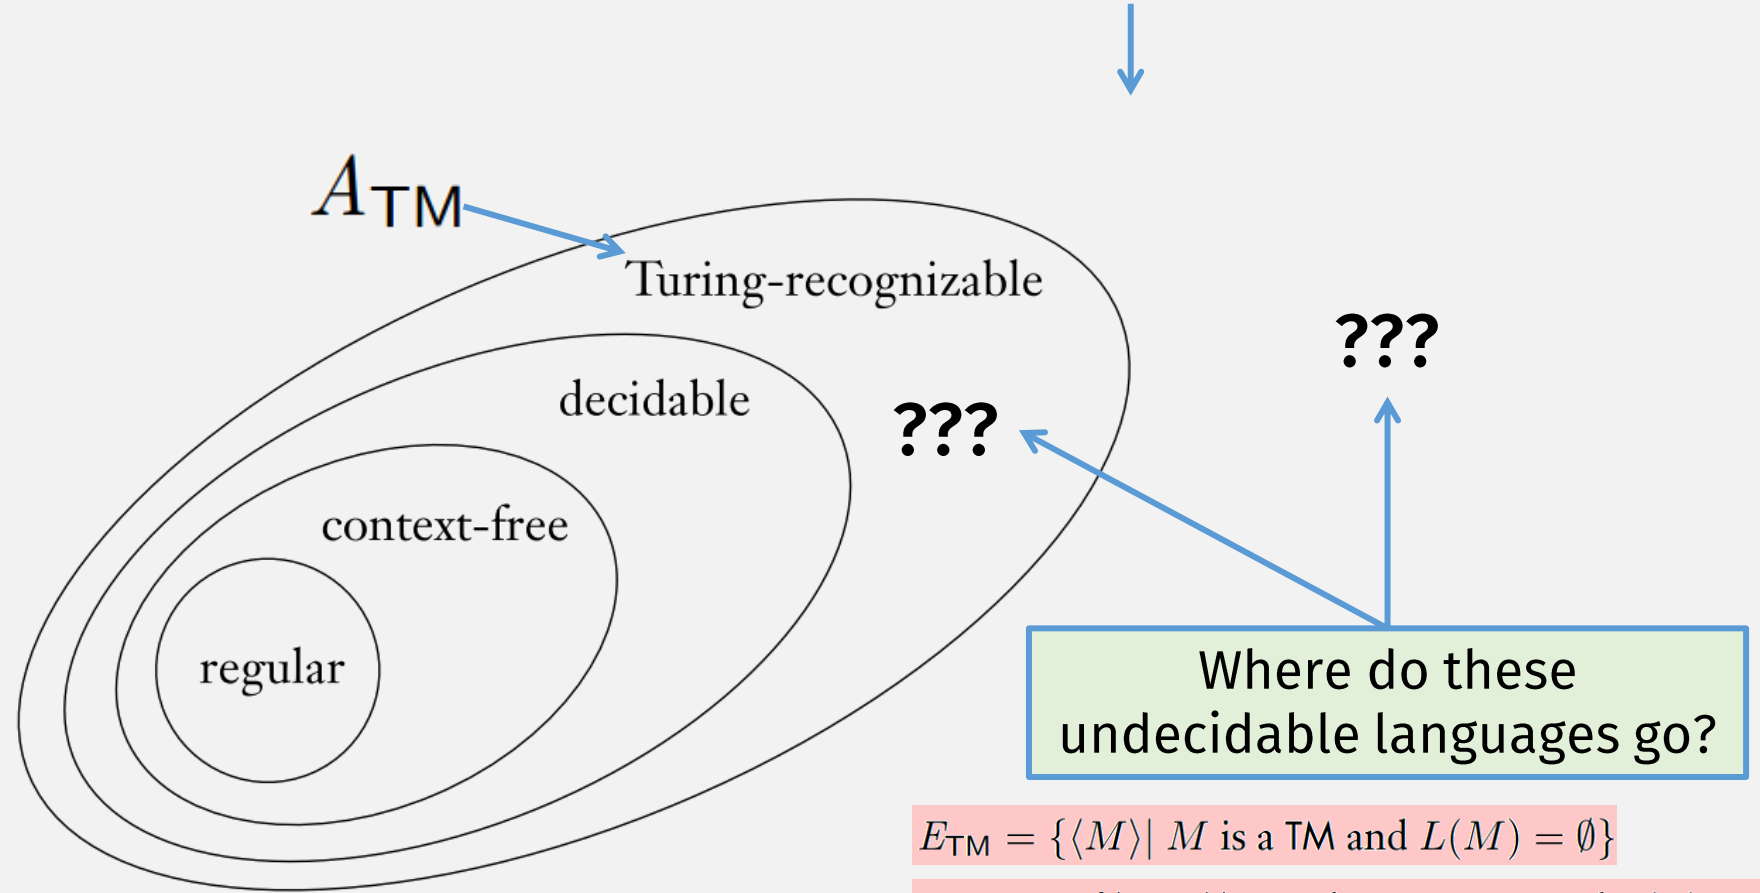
$A_{\mathsf{TM}}$

Turing-recognizable

decidable

context-free

regular

???

???

Where do these undecidable languages go?

$E_{\mathsf{TM}} = \{\langle M \rangle | \ M \text{ is a TM and } L(M) = \emptyset\}$

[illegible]